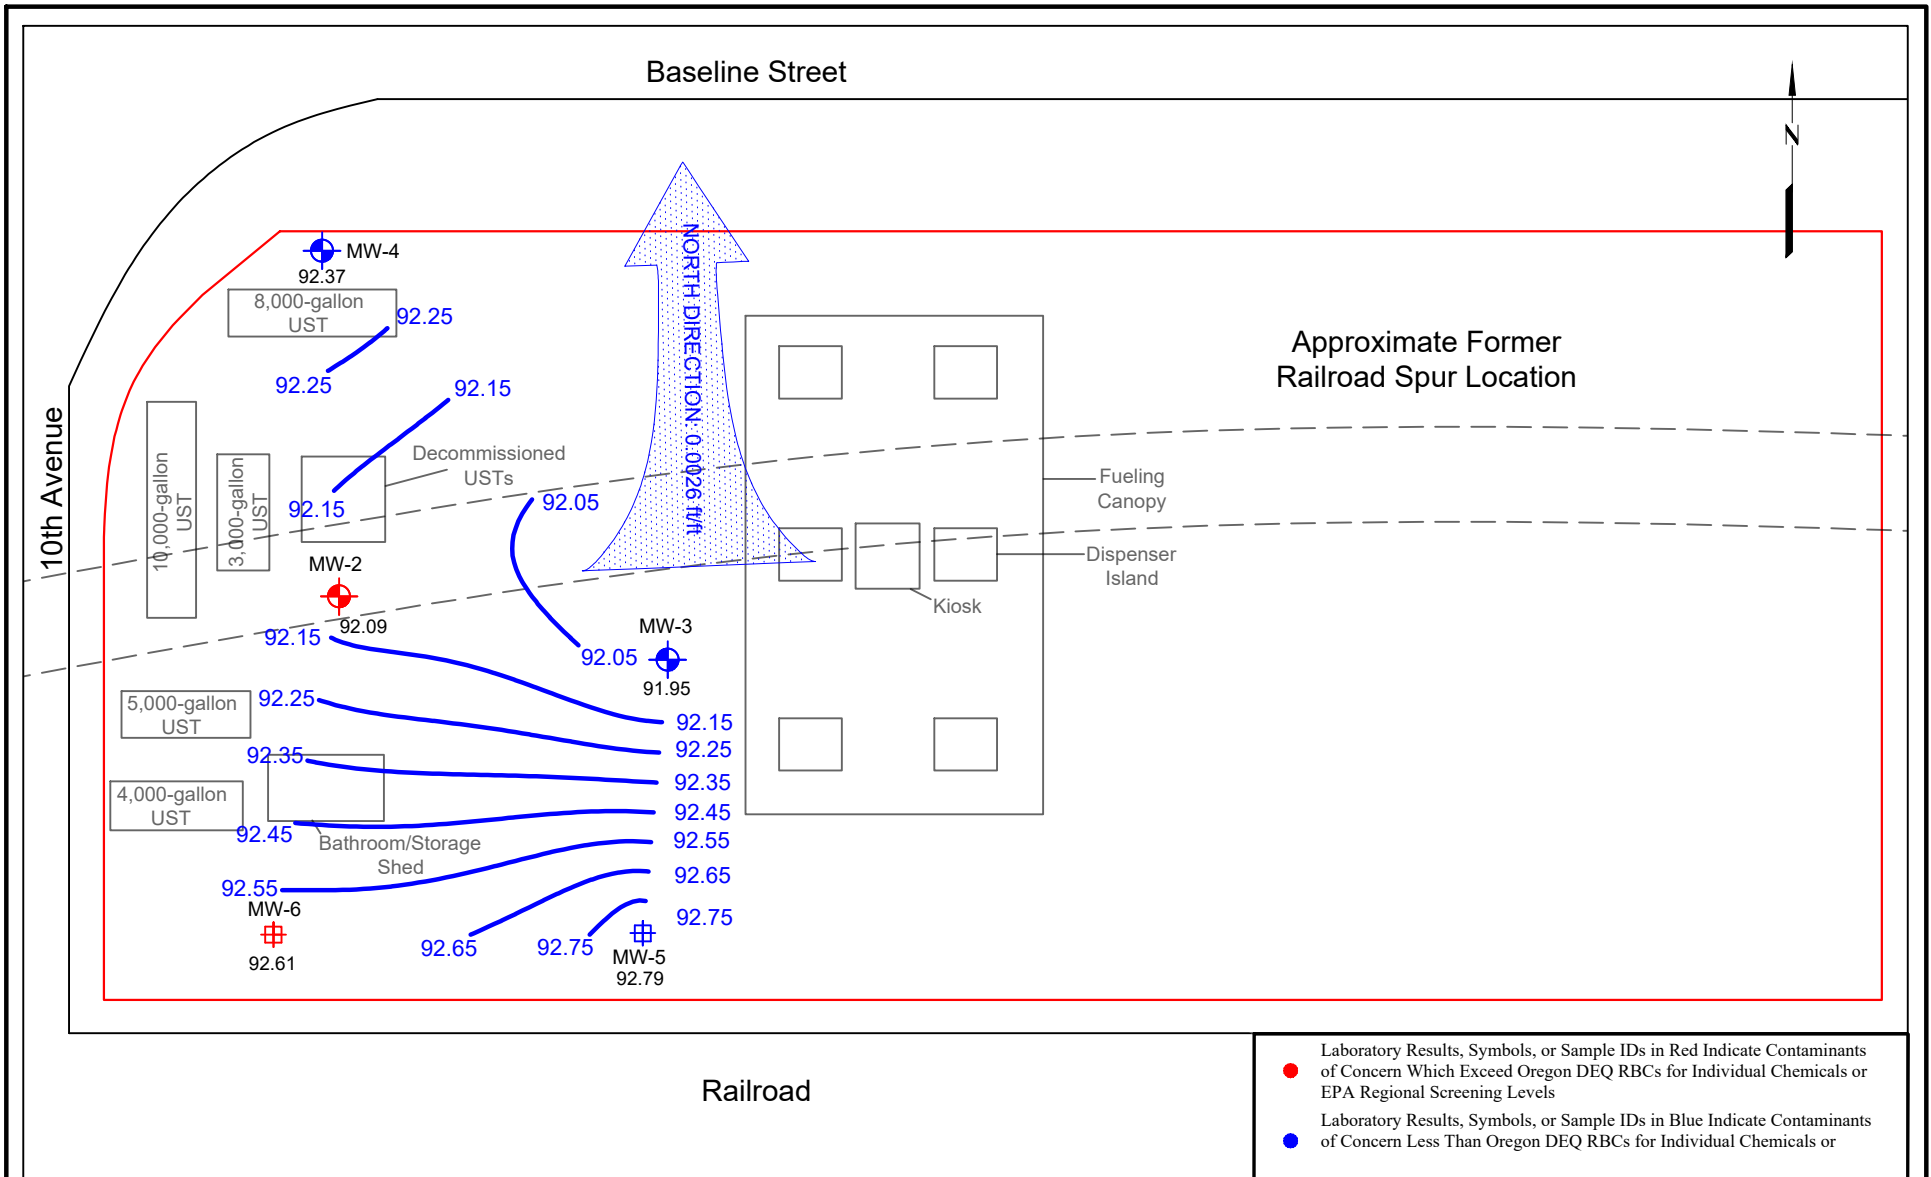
Baseline Street

N

MW-4
92.37

8,000-gallon UST

92.25

92.25

92.15

NORTH DIRECTION: 0.0026 ft/ft

Approximate Former Railroad Spur Location

10th Avenue

10,000-gallon UST

3,000-gallon UST

Decommissioned USTs

92.15

92.05

Fueling Canopy

Dispenser Island

MW-2

92.09

Kiosk

92.15

MW-3

92.05

91.95

5,000-gallon UST

92.25

92.15

92.25

92.35

92.35

4,000-gallon UST

92.45

92.45

Bathroom/Storage Shed

92.55

92.55

92.65

MW-6

92.61

92.65

92.75

92.75

MW-5
92.79

Railroad

Laboratory Results, Symbols, or Sample IDs in Red Indicate Contaminants of Concern Which Exceed Oregon DEQ RBCs for Individual Chemicals or EPA Regional Screening Levels

Laboratory Results, Symbols, or Sample IDs in Blue Indicate Contaminants of Concern Less Than Oregon DEQ RBCs for Individual Chemicals or